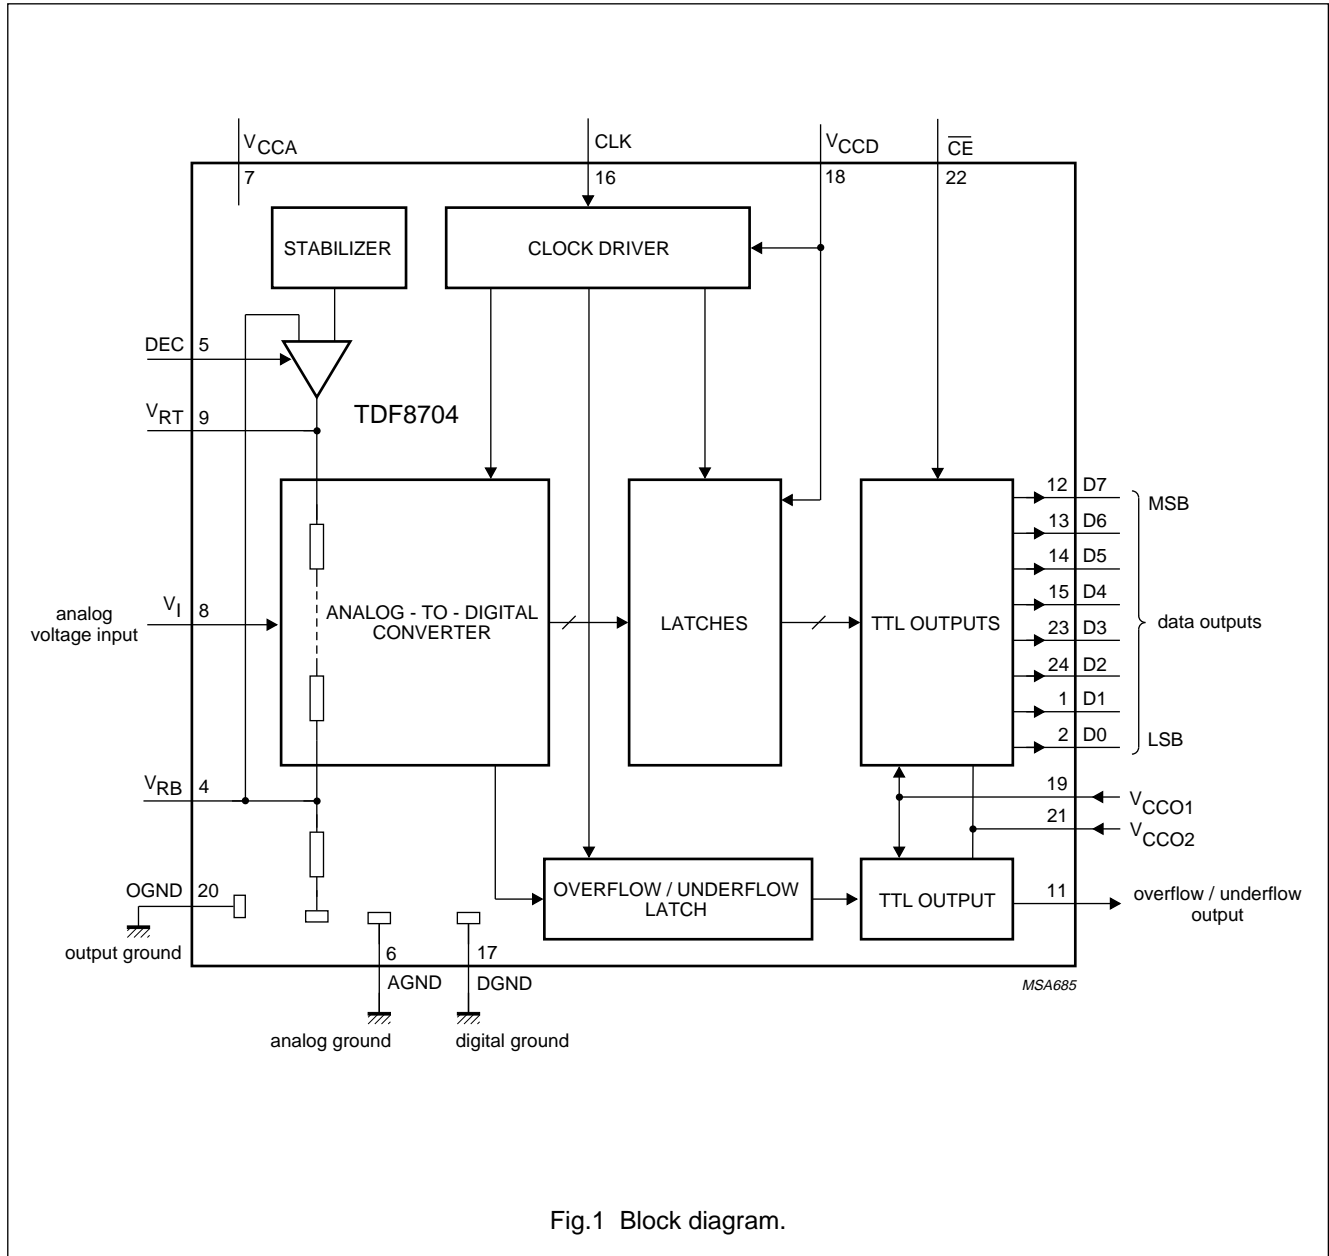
$V_{CCA}$
7

CLK
16

$V_{CCD}$
18

$\overline{CE}$
22

STABILIZER

CLOCK DRIVER

DEC 5

$V_{RT}$ 9

TDF8704

analog voltage input

$V_I$ 8

ANALOG - TO - DIGITAL CONVERTER

LATCHES

TTL OUTPUTS

12 D7
13 D6
14 D5
15 D4
23 D3
24 D2
1 D1
2 D0

MSB

data outputs

LSB

$V_{RB}$ 4

19 $V_{CCO1}$
21 $V_{CCO2}$

OGND 20

output ground

OVERFLOW / UNDERFLOW LATCH

TTL OUTPUT

11

overflow / underflow output

6
AGND

analog ground

17
DGND

digital ground

MSA685

Fig.1 Block diagram.